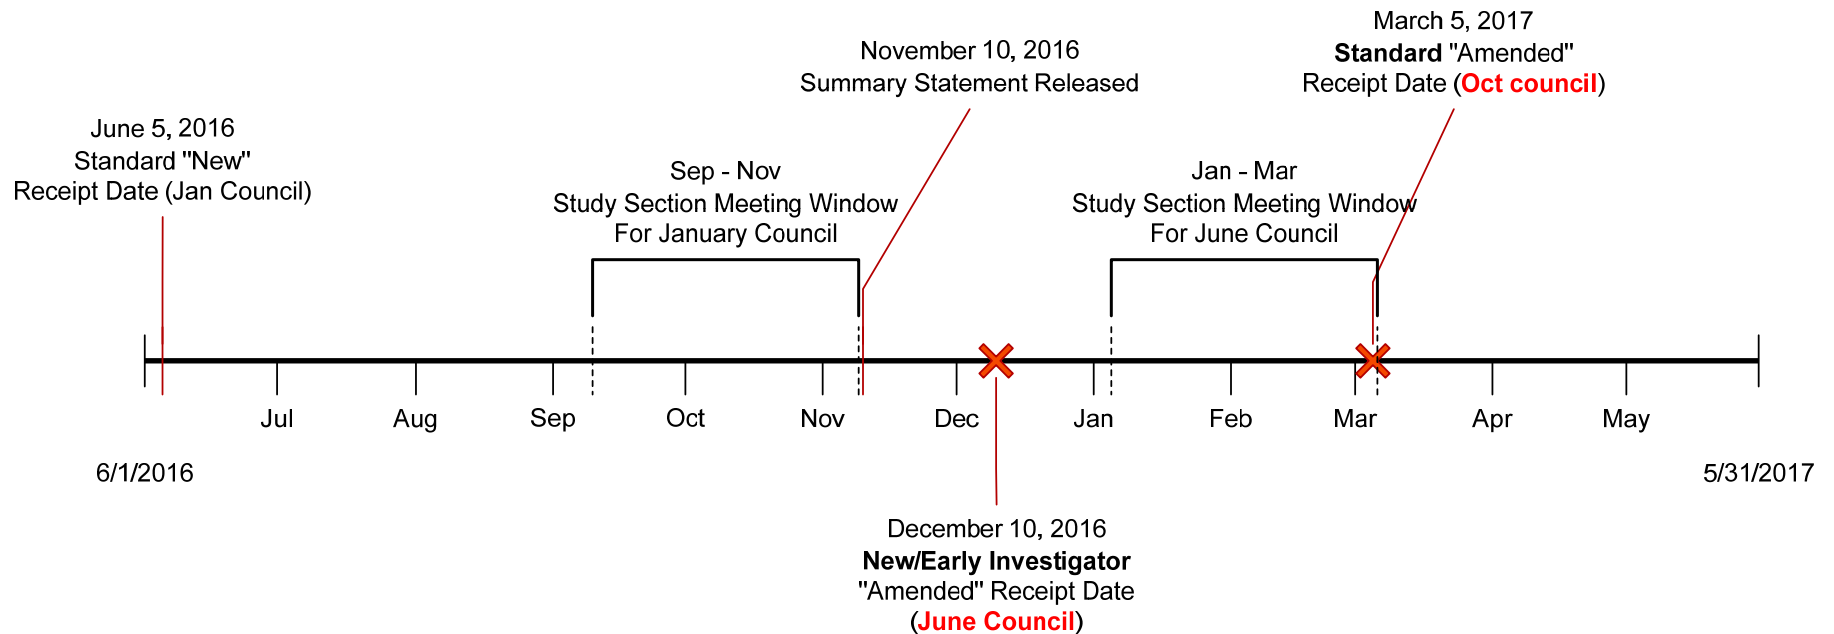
March 5, 2017
**Standard** "Amended"
Receipt Date (**Oct council**)

November 10, 2016
Summary Statement Released

June 5, 2016
Standard "New"
Receipt Date (Jan Council)

Sep - Nov
Study Section Meeting Window
For January Council

Jan - Mar
Study Section Meeting Window
For June Council

Jul Aug Sep Oct Nov Dec Jan Feb Mar Apr May

6/1/2016

5/31/2017

December 10, 2016
**New/Early Investigator**
"Amended" Receipt Date
(**June Council**)